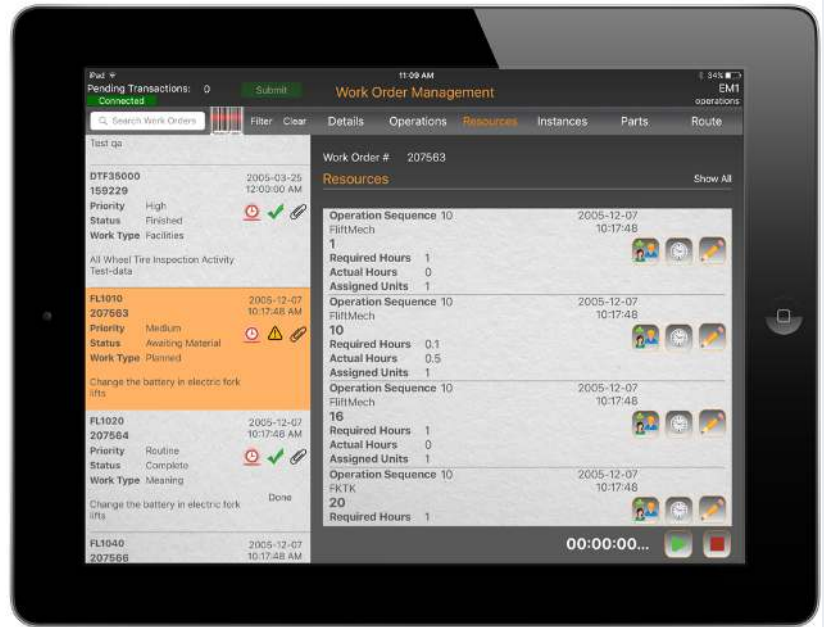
iPad
11:09 AM
34%
Pending Transactions: 0
Connected
Submit
Work Order Management
EM1
operations

Search Work Orders
Filter Clear
Details Operations Resources Instances Parts Route

Test qa

DTF35000
159229
2005-03-25
12:00:00 AM
Priority High
Status Finished
Work Type Facilities
All Wheel Tire Inspection Activity Test-data

FL1010
207563
2005-12-07
10:17:48 AM
Priority Medium
Status Awaiting Material
Work Type Planned
Change the battery in electric fork lifts

FL1020
207564
2005-12-07
10:17:46 AM
Priority Routine
Status Complete
Work Type Meaning
Change the battery in electric fork lifts
Done

FL1040
207566
2005-12-07
10:17:48 AM

Work Order # 207563
Resources
Show All

Operation Sequence 10
FliftMech
1
2005-12-07
10:17:48
Required Hours 1
Actual Hours 0
Assigned Units 1

Operation Sequence 10
FliftMech
10
2005-12-07
10:17:48
Required Hours 0.1
Actual Hours 0.5
Assigned Units 1

Operation Sequence 10
FliftMech
16
2005-12-07
10:17:48
Required Hours 1
Actual Hours 0
Assigned Units 1

Operation Sequence 10
FKTK
20
2005-12-07
10:17:48
Required Hours 1

00:00:00...